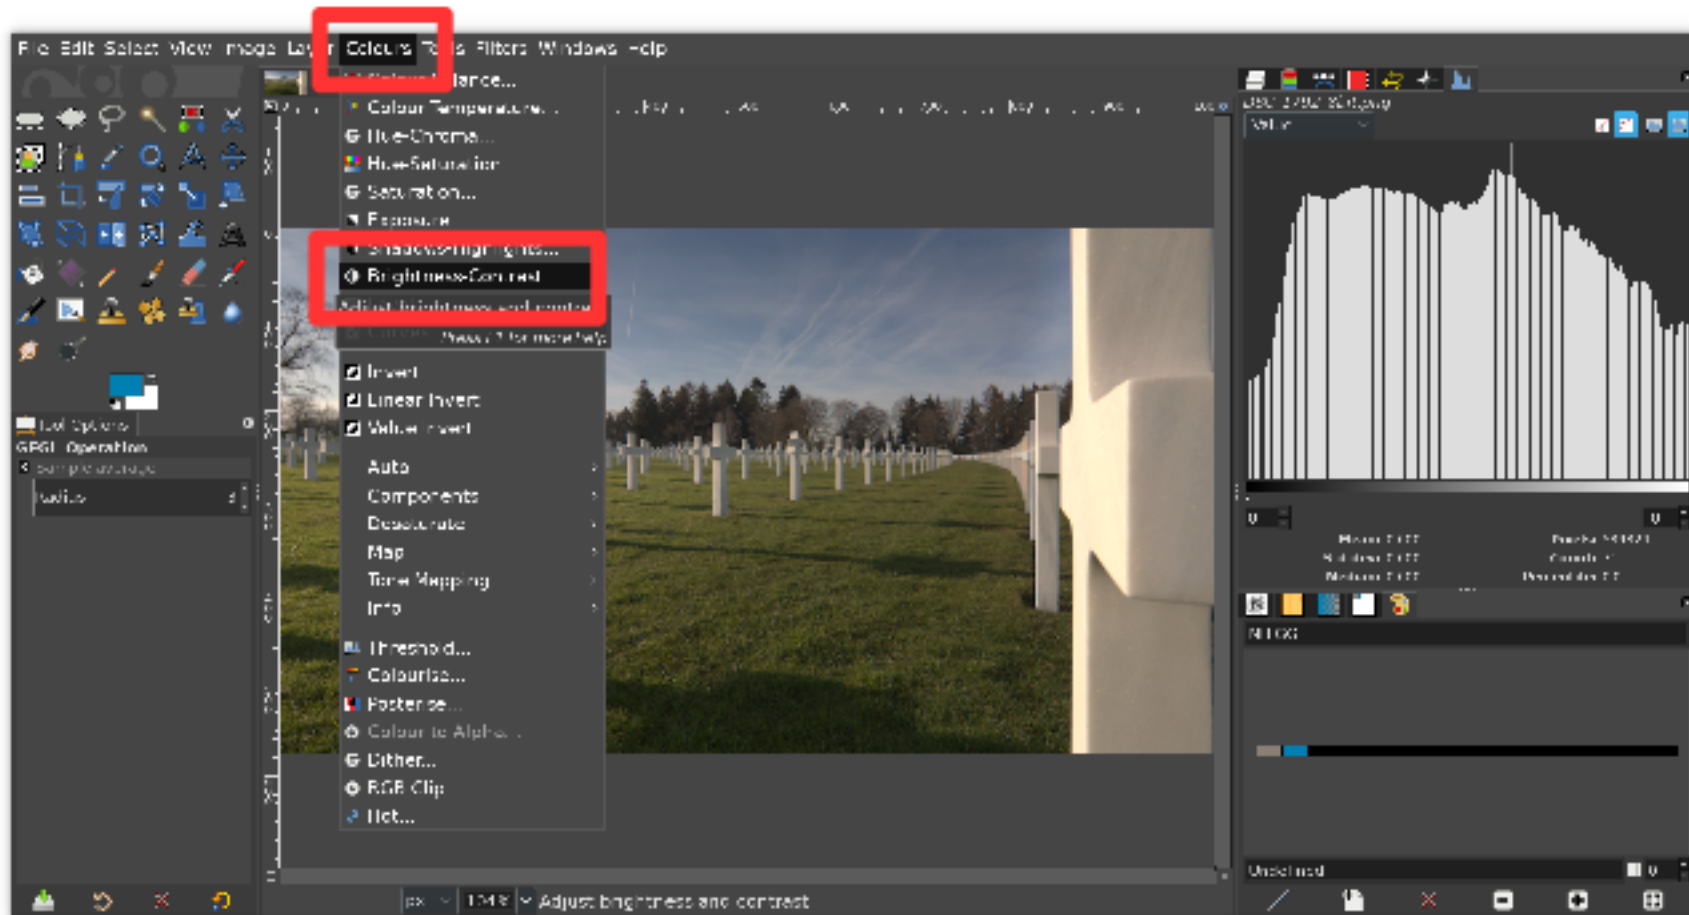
File Edit Select View Image Layer Colours Tools Filters Windows Help

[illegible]lance...
Colour Temperature...
Hue-Chroma...
Hue-Saturation...
Saturation...
Exposure...
Shadows-Highlights...
Brightness-Contrast
Adjust brightness and contrast
Curves... Press F1 for more help
Invert
Linear Invert
Value Invert
Auto
Components
Desaturate
Map
Tone Mapping
Info
Threshold...
Colourise...
Posterise...
Colour to Alpha...
Dither...
RGB Clip
Hot...

Tool Options
GEGL Operation
Sample average
Radius

Value

Mean
Std dev
Median
Pixels
Count
Percentile

NORMAL

Unselected

px
Adjust brightness and contrast